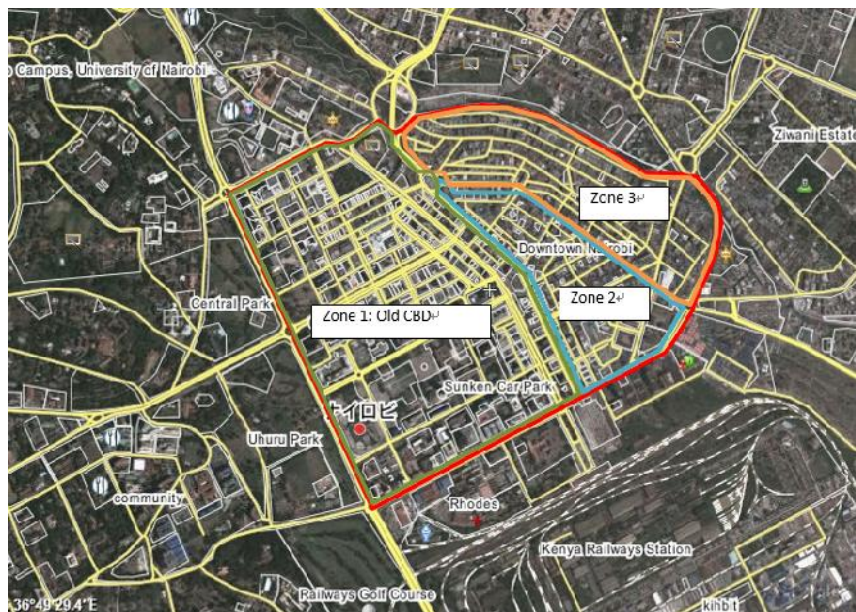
Campus, University of Nairobi

Ziwani Estate

Zone 3

Downtown Nairobi

Central Park

Zone 2

Zone 1: Old CBD

Sunken Car Park

ナイロビ

Uhuru Park

community

Rhodes

Kenya Railways Station

36°49'29.4"E

Railways Golf Course

kibb t